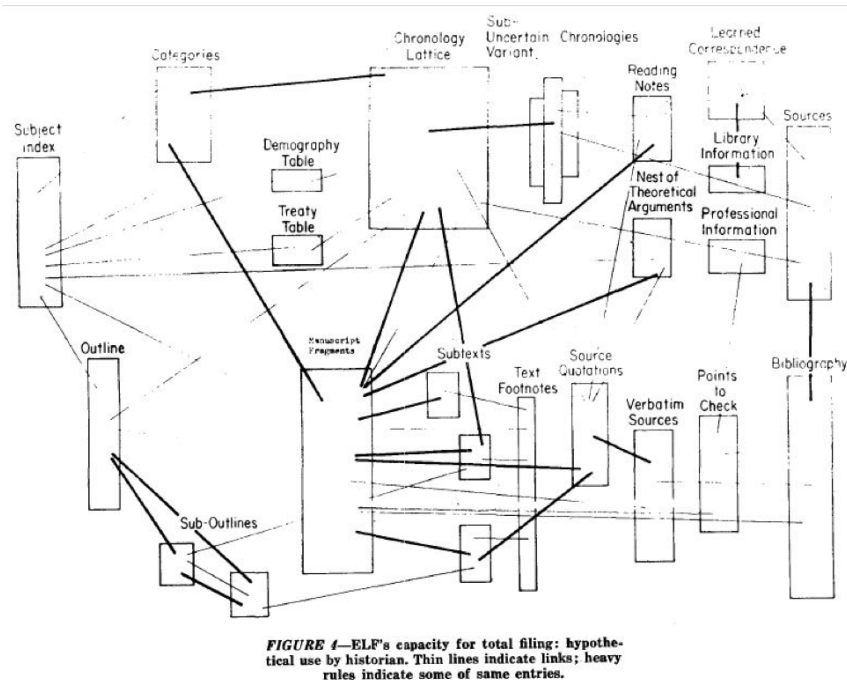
Categories

Chronology Lattice

Sub-Uncertain Variant

Chronologies

Learned Correspondence

Reading Notes

Sources

Subject index

Demography Table

Library Information

Nest of Theoretical Arguments

Treaty Table

Professional Information

Manuscript Fragments

Outline

Subtexts

Text Footnotes

Source Quotations

Points to Check

Bibliography

Verbatim Sources

Sub-Outlines

FIGURE 4—ELF's capacity for total filing: hypothetical use by historian. Thin lines indicate links; heavy rules indicate some of same entries.